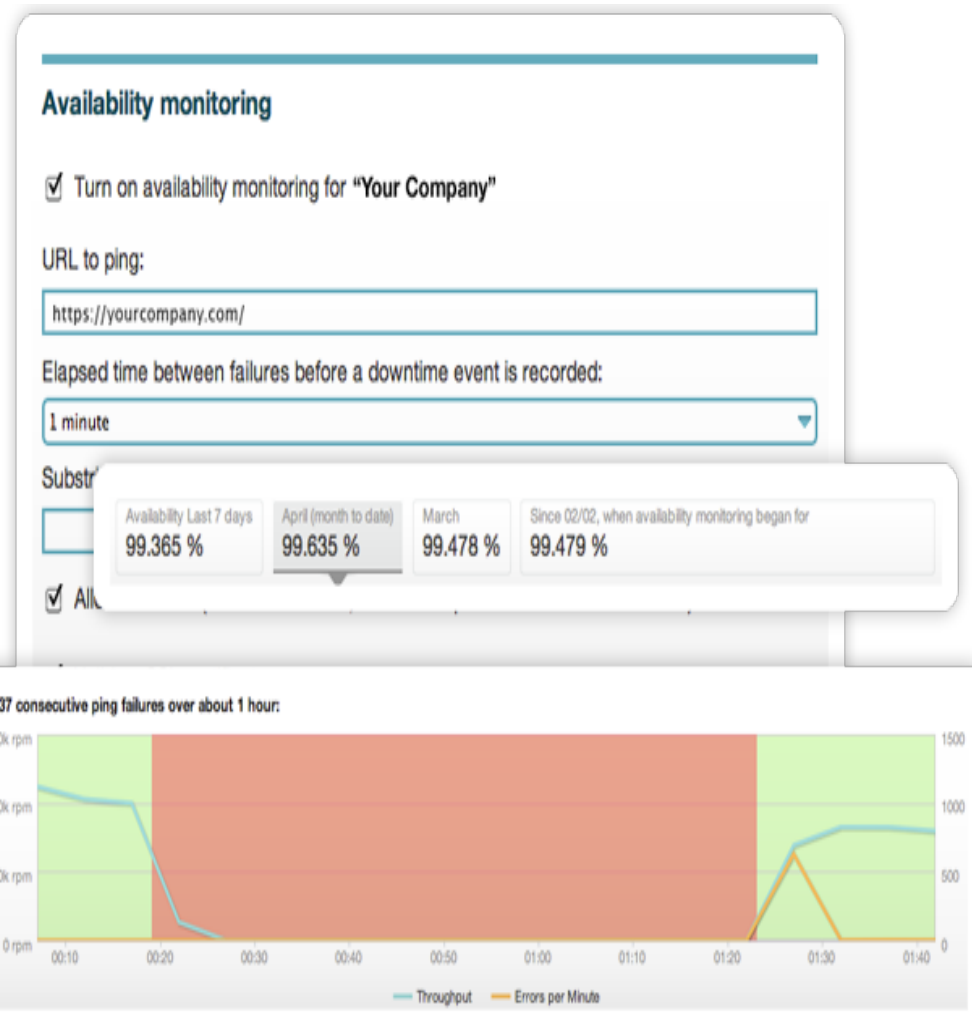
Availability monitoring

☑ Turn on availability monitoring for **"Your Company"**

URL to ping:

https://yourcompany.com/

Elapsed time between failures before a downtime event is recorded:

1 minute

Substr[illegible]

☑ All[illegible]

| Availability Last 7 days | April (month to date) | March | Since 02/02, when availability monitoring began for |
|---|---|---|---|
| 99.365 % | 99.635 % | 99.478 % | 99.479 % |

37 consecutive ping failures over about 1 hour:

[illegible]k rpm
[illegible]k rpm
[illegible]k rpm
0 rpm

1500
1000
500
0

00:10 00:20 00:30 00:40 00:50 01:00 01:10 01:20 01:30 01:40

Throughput Errors per Minute